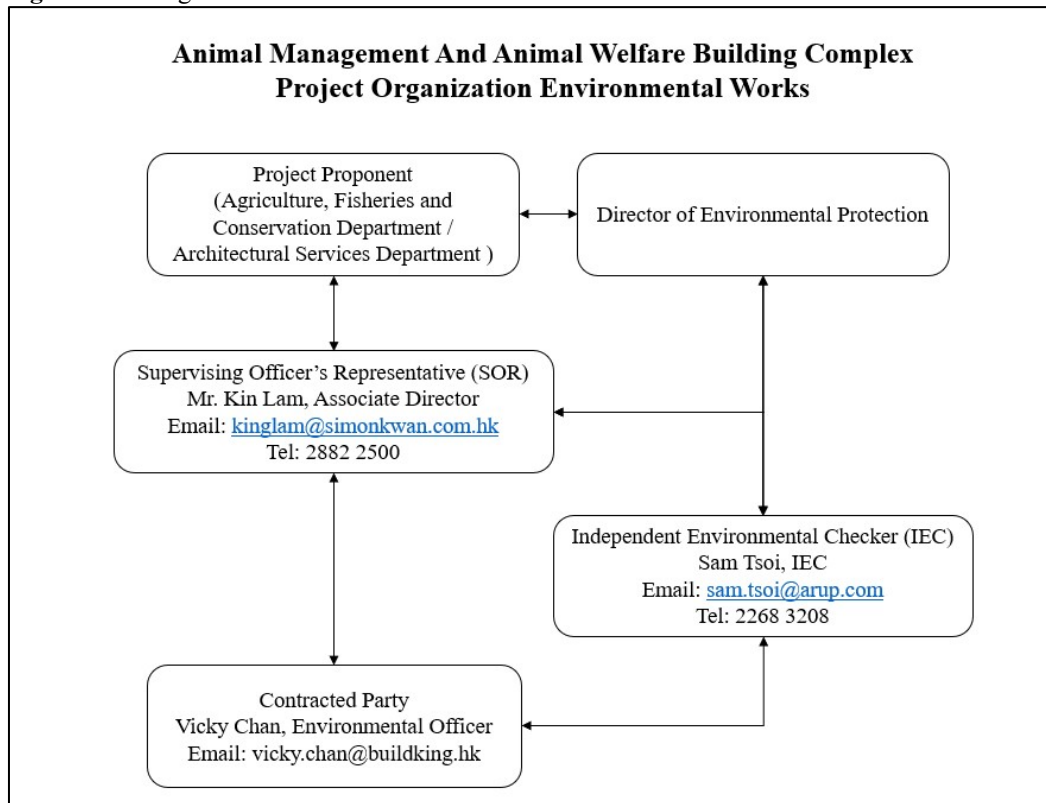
Animal Management And Animal Welfare Building Complex
Project Organization Environmental Works

Project Proponent
(Agriculture, Fisheries and Conservation Department / Architectural Services Department )

Director of Environmental Protection

Supervising Officer's Representative (SOR)
Mr. Kin Lam, Associate Director
Email: kinglam@simonkwan.com.hk
Tel: 2882 2500

Independent Environmental Checker (IEC)
Sam Tsoi, IEC
Email: sam.tsoi@arup.com
Tel: 2268 3208

Contracted Party
Vicky Chan, Environmental Officer
Email: vicky.chan@buildking.hk